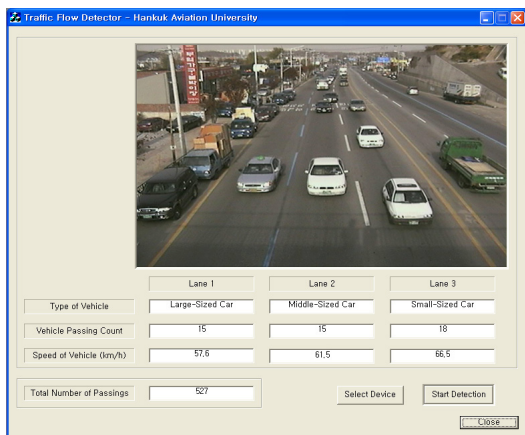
Traffic Flow Detector - Hankuk Aviation University

|  | Lane 1 | Lane 2 | Lane 3 |
|---|---|---|---|
| Type of Vehicle | Large-Sized Car | Middle-Sized Car | Small-Sized Car |
| Vehicle Passing Count | 15 | 15 | 18 |
| Speed of Vehicle (km/h) | 57.6 | 61.5 | 66.5 |

Total Number of Passings 527

Select Device

Start Detection

Close